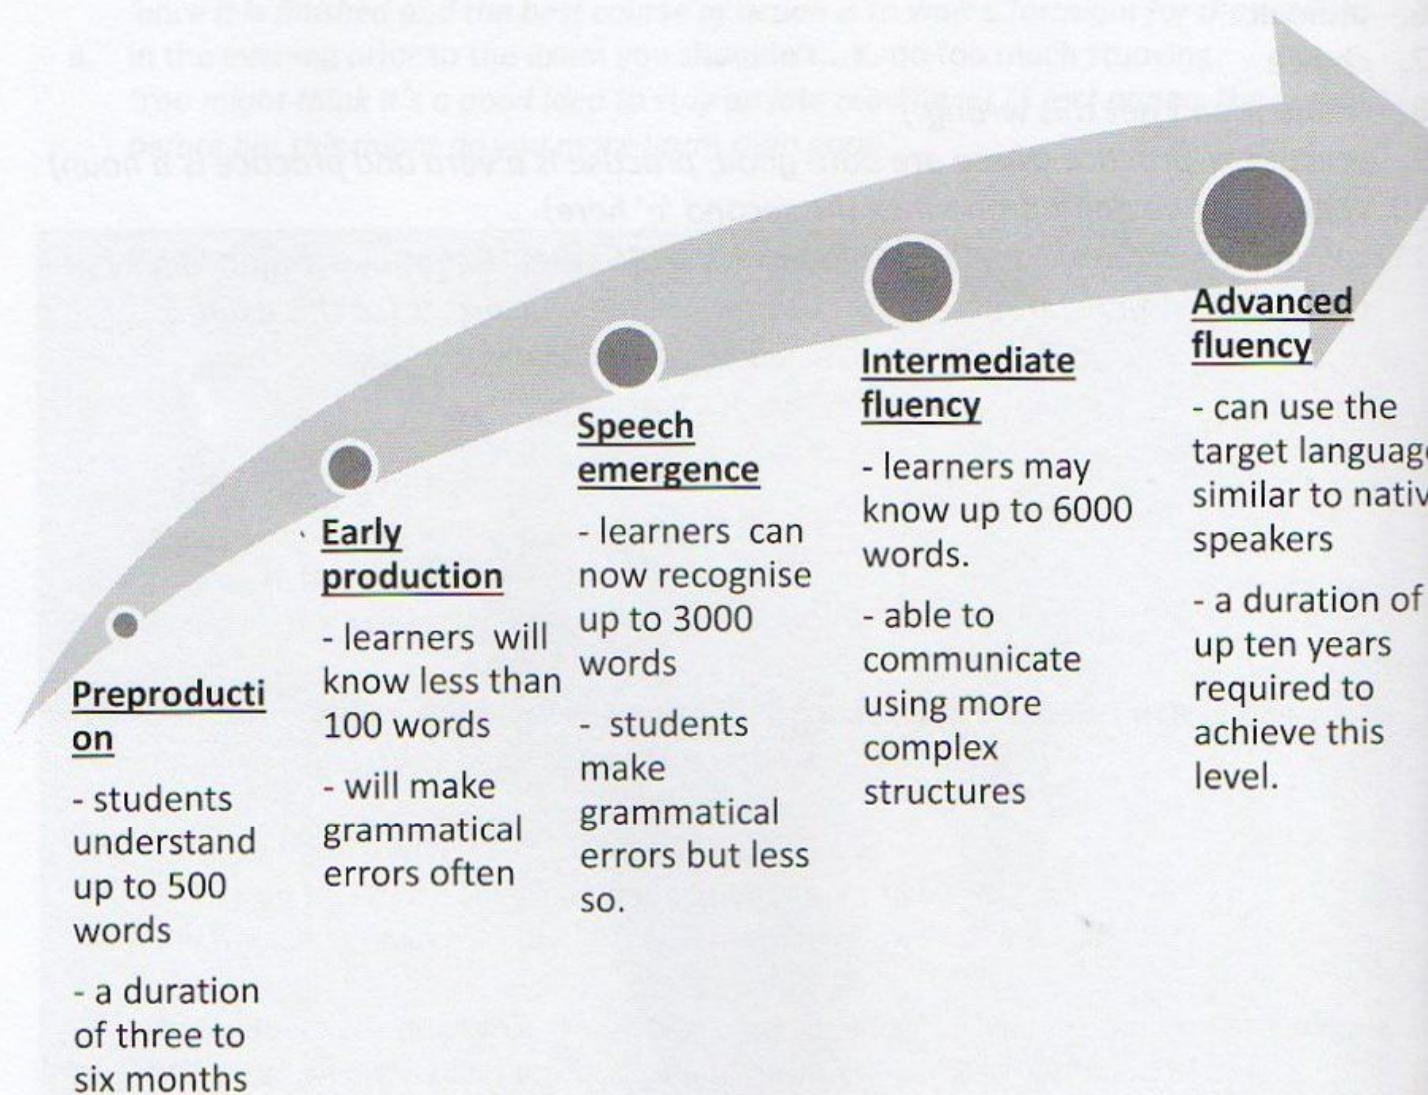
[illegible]

Preproduction

- students understand up to 500 words

- a duration of three to six months

Early production

- learners will know less than 100 words

- will make grammatical errors often

Speech emergence

- learners can now recognise up to 3000 words

- students make grammatical errors but less so.

Intermediate fluency

- learners may know up to 6000 words.

- able to communicate using more complex structures

Advanced fluency

- can use the target languag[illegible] similar to nativ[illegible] speakers

- a duration of up ten years required to achieve this level.